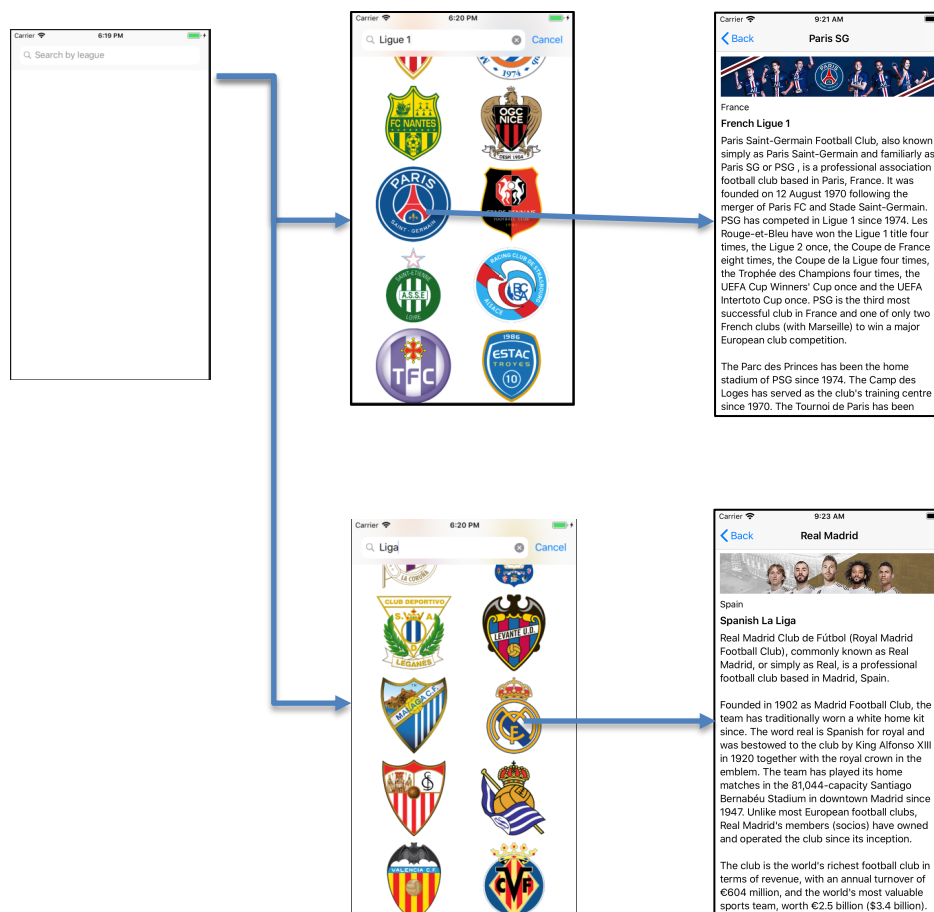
Carrier 6:19 PM

Search by league

Carrier 6:20 PM

Ligue 1

Cancel

FC NANTES

OGC NICE

DEPUIS 1904

PARIS

SAINT-GERMAIN

A.S.S.E.

SAINT-ETIENNE

LOIRE

RACING CLUB DE STRASBOURG

RCSA

ALSACE

TFC

1986

ESTAC

TROYES

10

Carrier 9:21 AM

Back

Paris SG

France

French Ligue 1

Paris Saint-Germain Football Club, also known simply as Paris Saint-Germain and familiarly as Paris SG or PSG , is a professional association football club based in Paris, France. It was founded on 12 August 1970 following the merger of Paris FC and Stade Saint-Germain. PSG has competed in Ligue 1 since 1974. Les Rouge-et-Bleu have won the Ligue 1 title four times, the Ligue 2 once, the Coupe de France eight times, the Coupe de la Ligue four times, the Trophée des Champions four times, the UEFA Cup Winners' Cup once and the UEFA Intertoto Cup once. PSG is the third most successful club in France and one of only two French clubs (with Marseille) to win a major European club competition.

The Parc des Princes has been the home stadium of PSG since 1974. The Camp des Loges has served as the club's training centre since 1970. The Tournoi de Paris has been

Carrier 6:20 PM

Liga

Cancel

LA CORUÑA

CLUB DEPORTIVO

LEGANÉS

LEVANTE U.D.

MÁLAGA C.F.

VALENCIA C.F.

CVF

Carrier 9:23 AM

Back

Real Madrid

Spain

Spanish La Liga

Real Madrid Club de Fútbol (Royal Madrid Football Club), commonly known as Real Madrid, or simply as Real, is a professional football club based in Madrid, Spain.

Founded in 1902 as Madrid Football Club, the team has traditionally worn a white home kit since. The word real is Spanish for royal and was bestowed to the club by King Alfonso XIII in 1920 together with the royal crown in the emblem. The team has played its home matches in the 81,044-capacity Santiago Bernabéu Stadium in downtown Madrid since 1947. Unlike most European football clubs, Real Madrid's members (socios) have owned and operated the club since its inception.

The club is the world's richest football club in terms of revenue, with an annual turnover of €604 million, and the world's most valuable sports team, worth €2.5 billion ($3.4 billion).